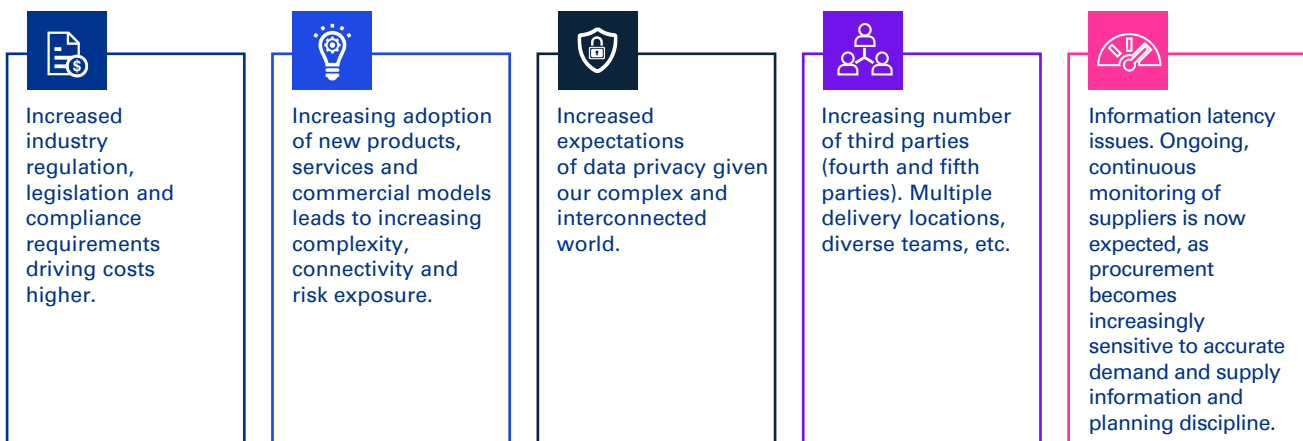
Increased industry regulation, legislation and compliance requirements driving costs higher.

Increasing adoption of new products, services and commercial models leads to increasing complexity, connectivity and risk exposure.

Increased expectations of data privacy given our complex and interconnected world.

Increasing number of third parties (fourth and fifth parties). Multiple delivery locations, diverse teams, etc.

Information latency issues. Ongoing, continuous monitoring of suppliers is now expected, as procurement becomes increasingly sensitive to accurate demand and supply information and planning discipline.